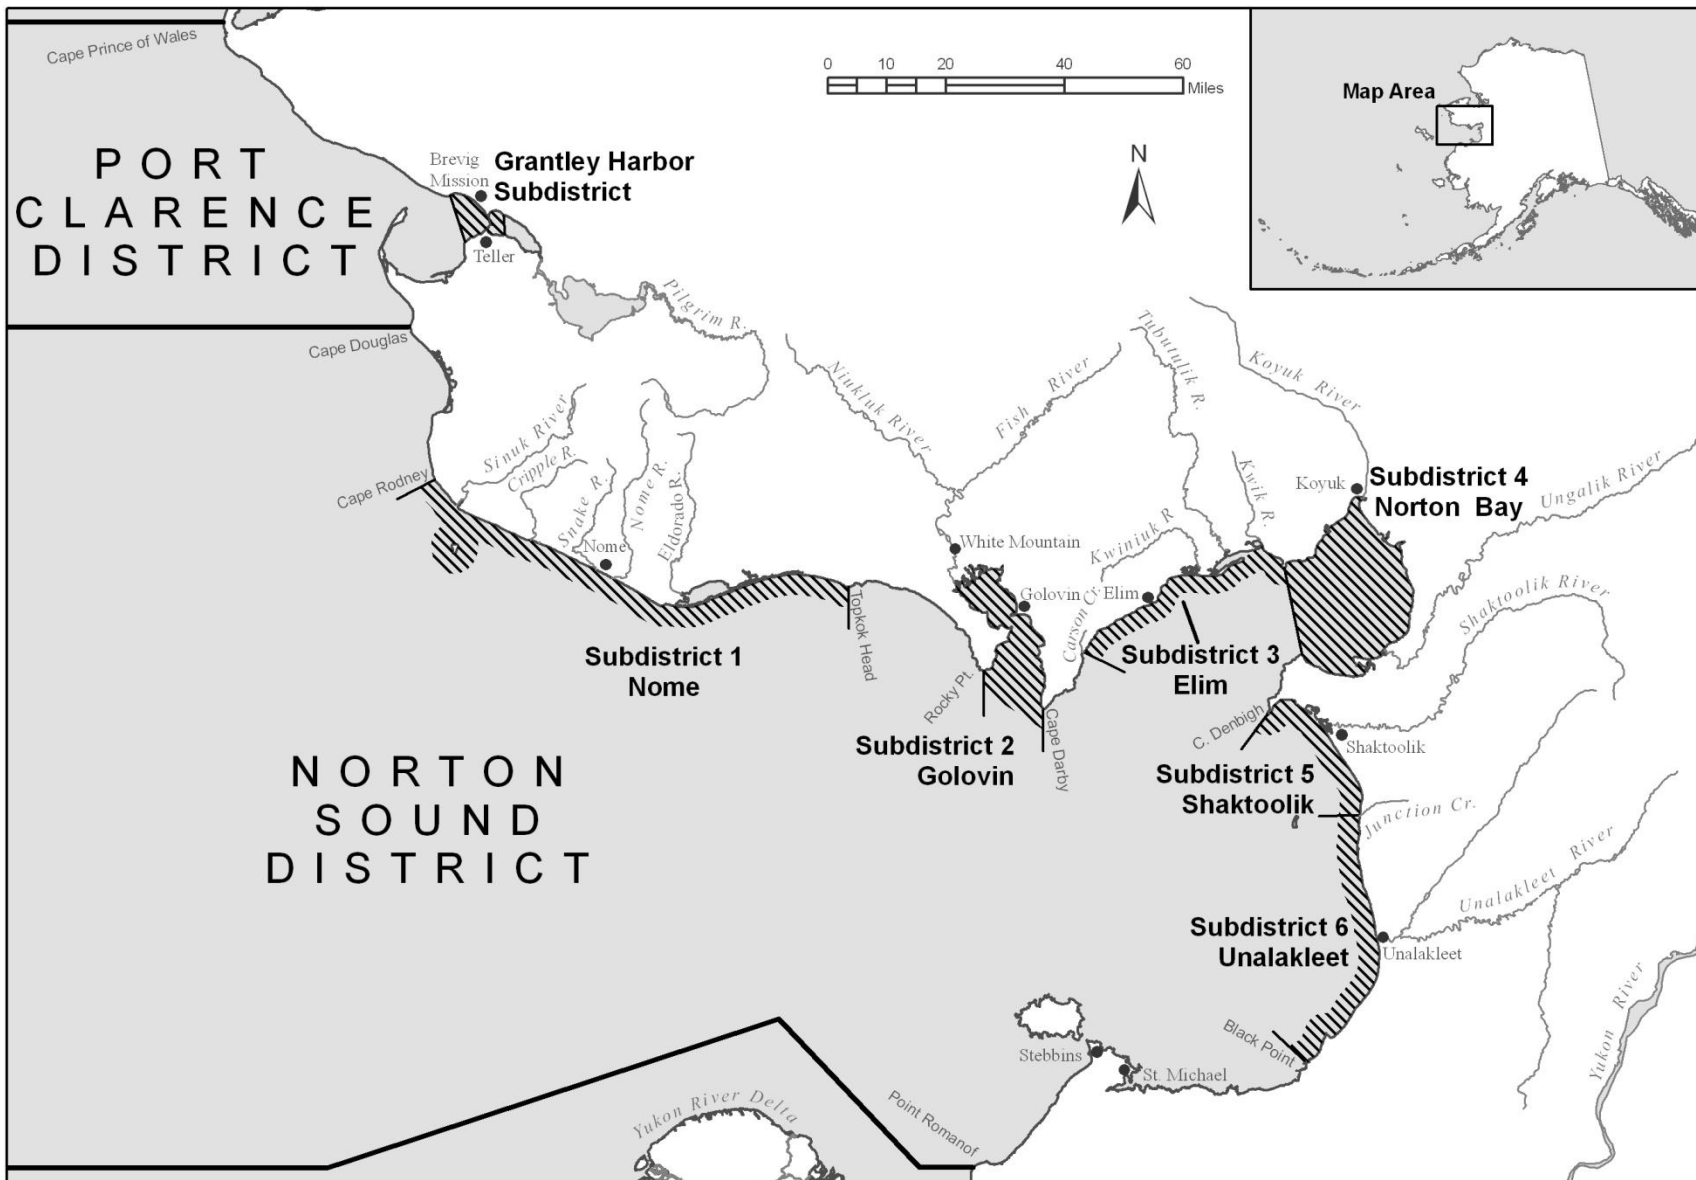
Cape Prince of Wales

0 10 20 40 60 Miles

Map Area

PORT CLARENCE DISTRICT

Brevig Mission

Grantley Harbor Subdistrict

Teller

N

Pilgrim R.

Tubutulik R.

Koyuk River

Cape Douglas

Niukluk River

Fish River

Sinuk River

Cripple R.

Snake R.

Nome R.

Eldorado R.

Cape Rodney

Nome

Kwik R.

Koyuk

Subdistrict 4 Norton Bay

Ungalik River

White Mountain

Kwiniuk R.

Golovin

Carson Cr.

Elim

Shaktoolik River

Topkok Head

Subdistrict 1 Nome

Rocky Pt.

Subdistrict 3 Elim

Subdistrict 2 Golovin

Cape Darby

C. Denbigh

Shaktoolik

Subdistrict 5 Shaktoolik

Junction Cr.

NORTON SOUND DISTRICT

Subdistrict 6 Unalakleet

Unalakleet River

Unalakleet

Yukon River

Black Point

Stebbins

St. Michael

Yukon River Delta

Point Romanof